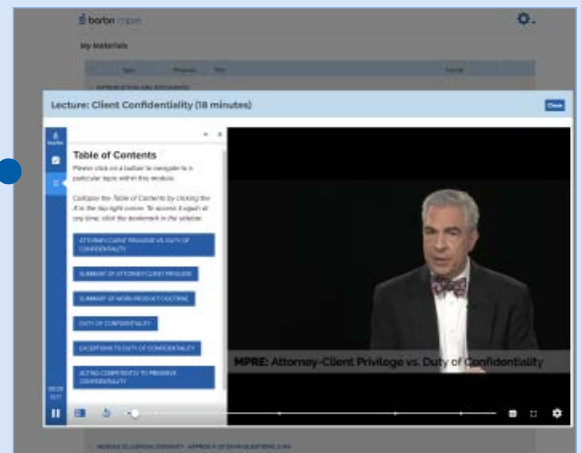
barbri mpre

My Materials

Lecture: Client Confidentiality (18 minutes)

Close

Table of Contents

Please click on a button to navigate to a particular topic within this module.

Collapse the Table of Contents by clicking the X to the top right corner. To access it again at any time, click the bookmark in the sidebar.

ATTORNEY-CLIENT PRIVILEGE VS. DUTY OF CONFIDENTIALITY

SUMMARY OF ATTORNEY-CLIENT PRIVILEGE

SUMMARY OF WORK PRODUCT DOCTRINE

DUTY OF CONFIDENTIALITY

EXCEPTIONS TO DUTY OF CONFIDENTIALITY

ACTING COMPETENTLY TO PRESERVE CONFIDENTIALITY

MPRE: Attorney-Client Privilege vs. Duty of Confidentiality